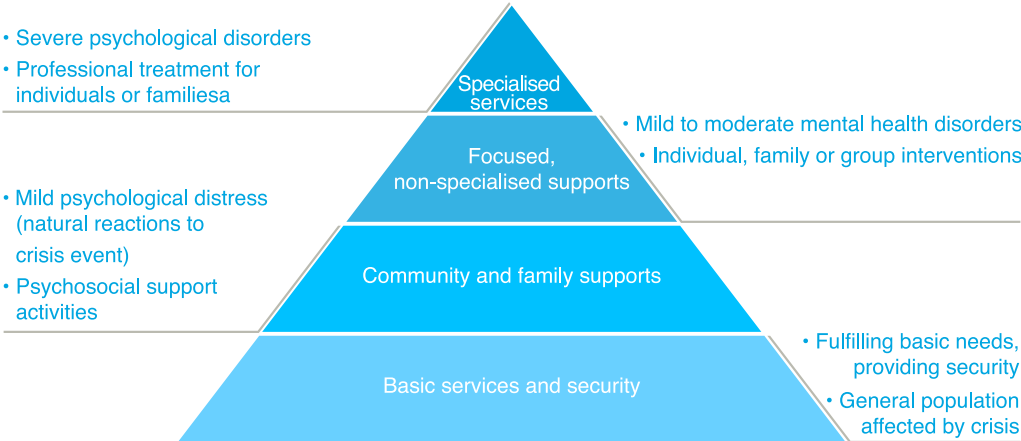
• Severe psychological disorders
• Professional treatment for individuals or familiesa

Specialised services

• Mild to moderate mental health disorders
• Individual, family or group interventions

Focused, non-specialised supports

• Mild psychological distress (natural reactions to crisis event)
• Psychosocial support activities

Community and family supports

• Fulfilling basic needs, providing security
• General population affected by crisis

Basic services and security